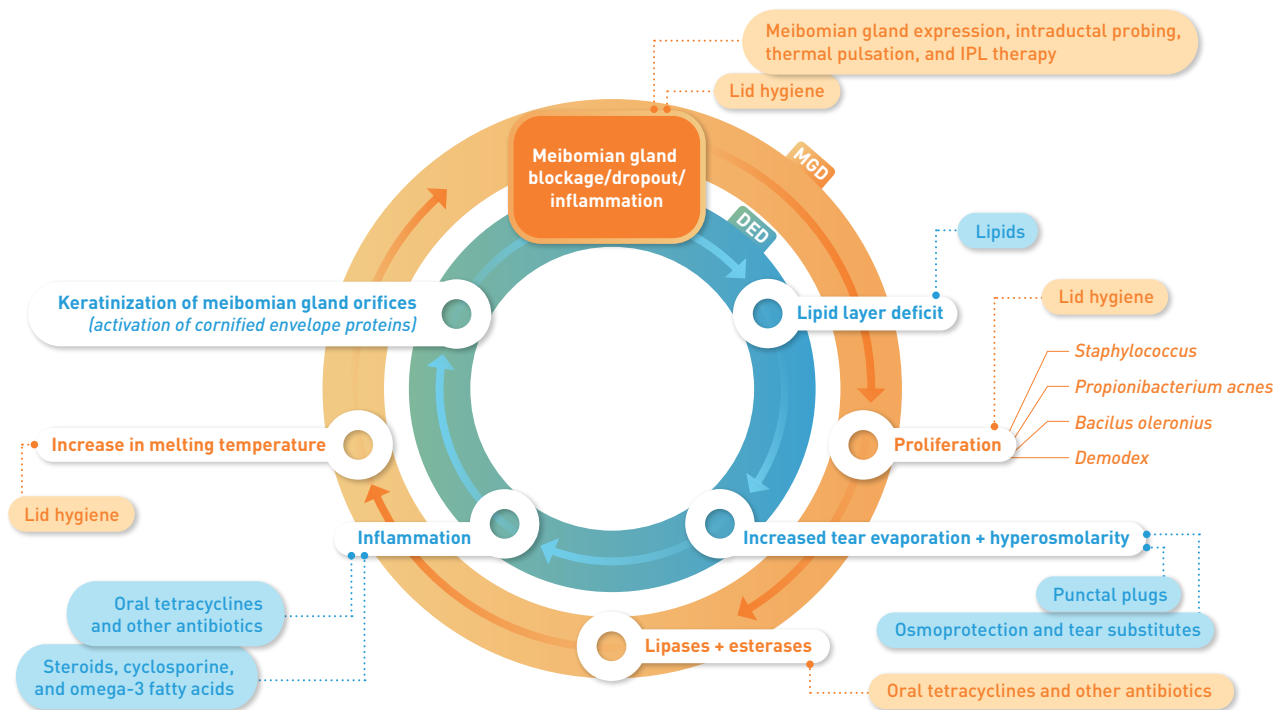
Meibomian gland expression, intraductal probing, thermal pulsation, and IPL therapy

Lid hygiene

MGD

Meibomian gland blockage/dropout/ inflammation

DED

Lipids

Keratinization of meibomian gland orifices
(activation of cornified envelope proteins)

Lipid layer deficit

Lid hygiene

Staphylococcus

Propionibacterium acnes

Bacilus oleronius

Demodex

Increase in melting temperature

Proliferation

Lid hygiene

Inflammation

Increased tear evaporation + hyperosmolarity

Punctal plugs

Oral tetracyclines and other antibiotics

Osmoprotection and tear substitutes

Lipases + esterases

Steroids, cyclosporine, and omega-3 fatty acids

Oral tetracyclines and other antibiotics